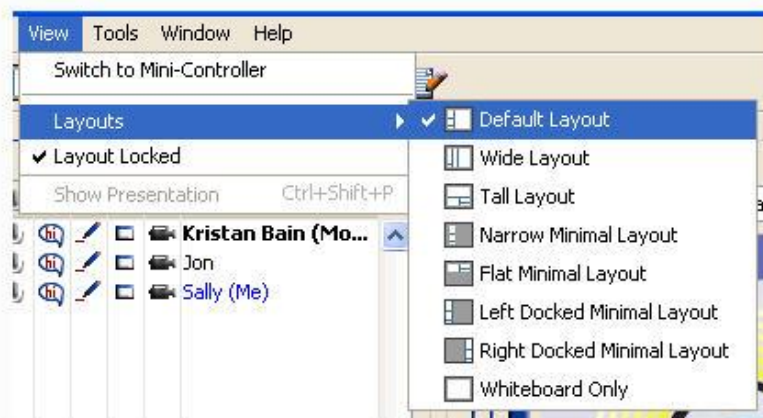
View Tools Window Help

Switch to Mini-Controller

Layouts

✔ Layout Locked

Show Presentation Ctrl+Shift+P

Kristan Bain (Mo...

Jon

Sally (Me)

✔ Default Layout

Wide Layout

Tall Layout

Narrow Minimal Layout

Flat Minimal Layout

Left Docked Minimal Layout

Right Docked Minimal Layout

Whiteboard Only